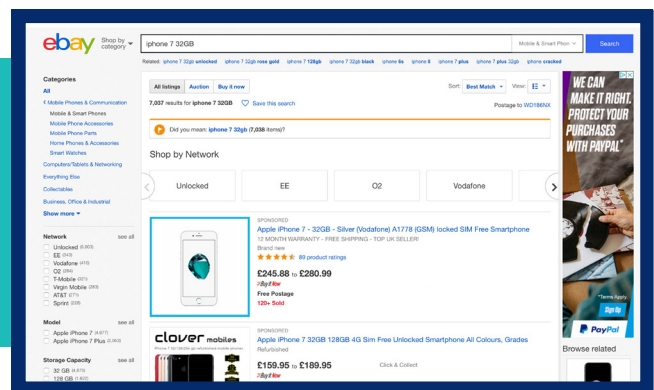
ebay Shop by category

iphone 7 32GB

Mobile & Smart Phon

Search

Related: iphone 7 32gb unlocked iphone 7 32gb rose gold iphone 7 128gb iphone 7 32gb black iphone 6s iphone 8 iphone 7 plus iphone 7 plus 32gb iphone cracked

Categories

All

‹ Mobile Phones & Communication

Mobile & Smart Phones

Mobile Phone Accessories

Mobile Phone Parts

Home Phones & Accessories

Smart Watches

Computers/Tablets & Networking

Everything Else

Collectables

Business, Office & Industrial

Show more

Network see all

Unlocked (6,803)

EE (343)

Vodafone (410)

O2 (384)

T-Mobile (321)

Virgin Mobile (283)

AT&T (271)

Sprint (228)

Model see all

Apple iPhone 7 (6,677)

Apple iPhone 7 Plus (4,064)

Storage Capacity see all

32 GB (4,673)

128 GB (1,822)

All listings Auction Buy it now

7,037 results for iphone 7 32GB Save this search

Sort: Best Match View:

Postage to WD18MX

Did you mean: iphone 7 32gb (7,036 items)?

Shop by Network

Unlocked EE O2 Vodafone

SPONSORED

Apple iPhone 7 - 32GB - Silver (Vodafone) A1778 (GSM) locked SIM Free Smartphone

12 MONTH WARRANTY - FREE SHIPPING - TOP UK SELLER!

Brand new

89 product ratings

£245.88 to £280.99

Buy it now

Free Postage

120+ Sold

SPONSORED

Apple iPhone 7 32GB 128GB 4G Sim Free Unlocked Smartphone All Colours, Grades

Refurbished

£159.95 to £189.95

Buy it now

Click & Collect

WE CAN MAKE IT RIGHT. PROTECT YOUR PURCHASES WITH PAYPAL*

*Terms Apply

PayPal

Browse related